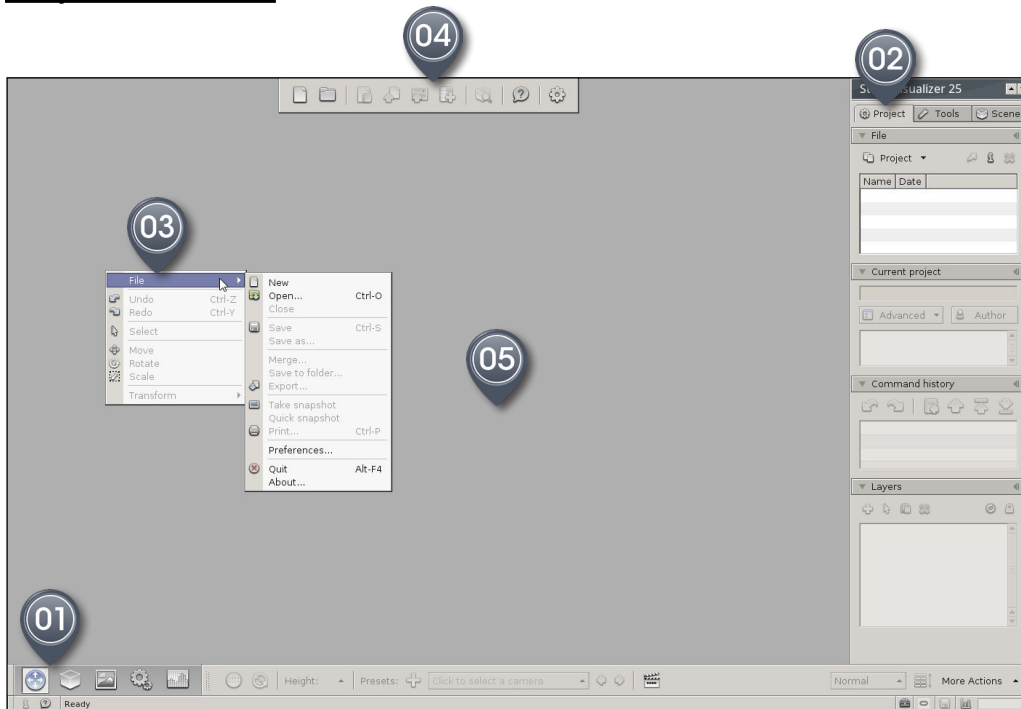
04

02

S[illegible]ualizer 25

Project Tools Scene

File

Project

| Name | Date |
|---|---|
| | |

Current project

Advanced Author

Command history

Layers

03

File
Undo Ctrl-Z
Redo Ctrl-Y
Select
Move
Rotate
Scale
Transform

New
Open... Ctrl-O
Close
Save Ctrl-S
Save as...
Merge...
Save to folder...
Export...
Take snapshot
Quick snapshot
Print... Ctrl-P
Preferences...
Quit Alt-F4
About...

05

01

Height: Presets: Click to select a camera

Normal More Actions

Ready